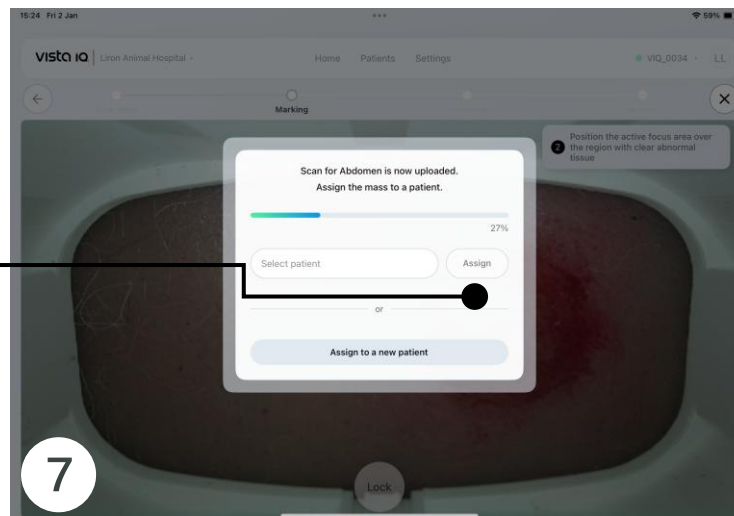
15:24 Fri 2 Jan

59%

vista IQ | Liron Animal Hospital

Home Patients Settings

VIQ_0034 LL

Marking

2 Position the active focus area over the region with clear abnormal tissue

Scan for Abdomen is now uploaded. Assign the mass to a patient.

27%

Select patient

Assign

or

Assign to a new patient

Lock

7